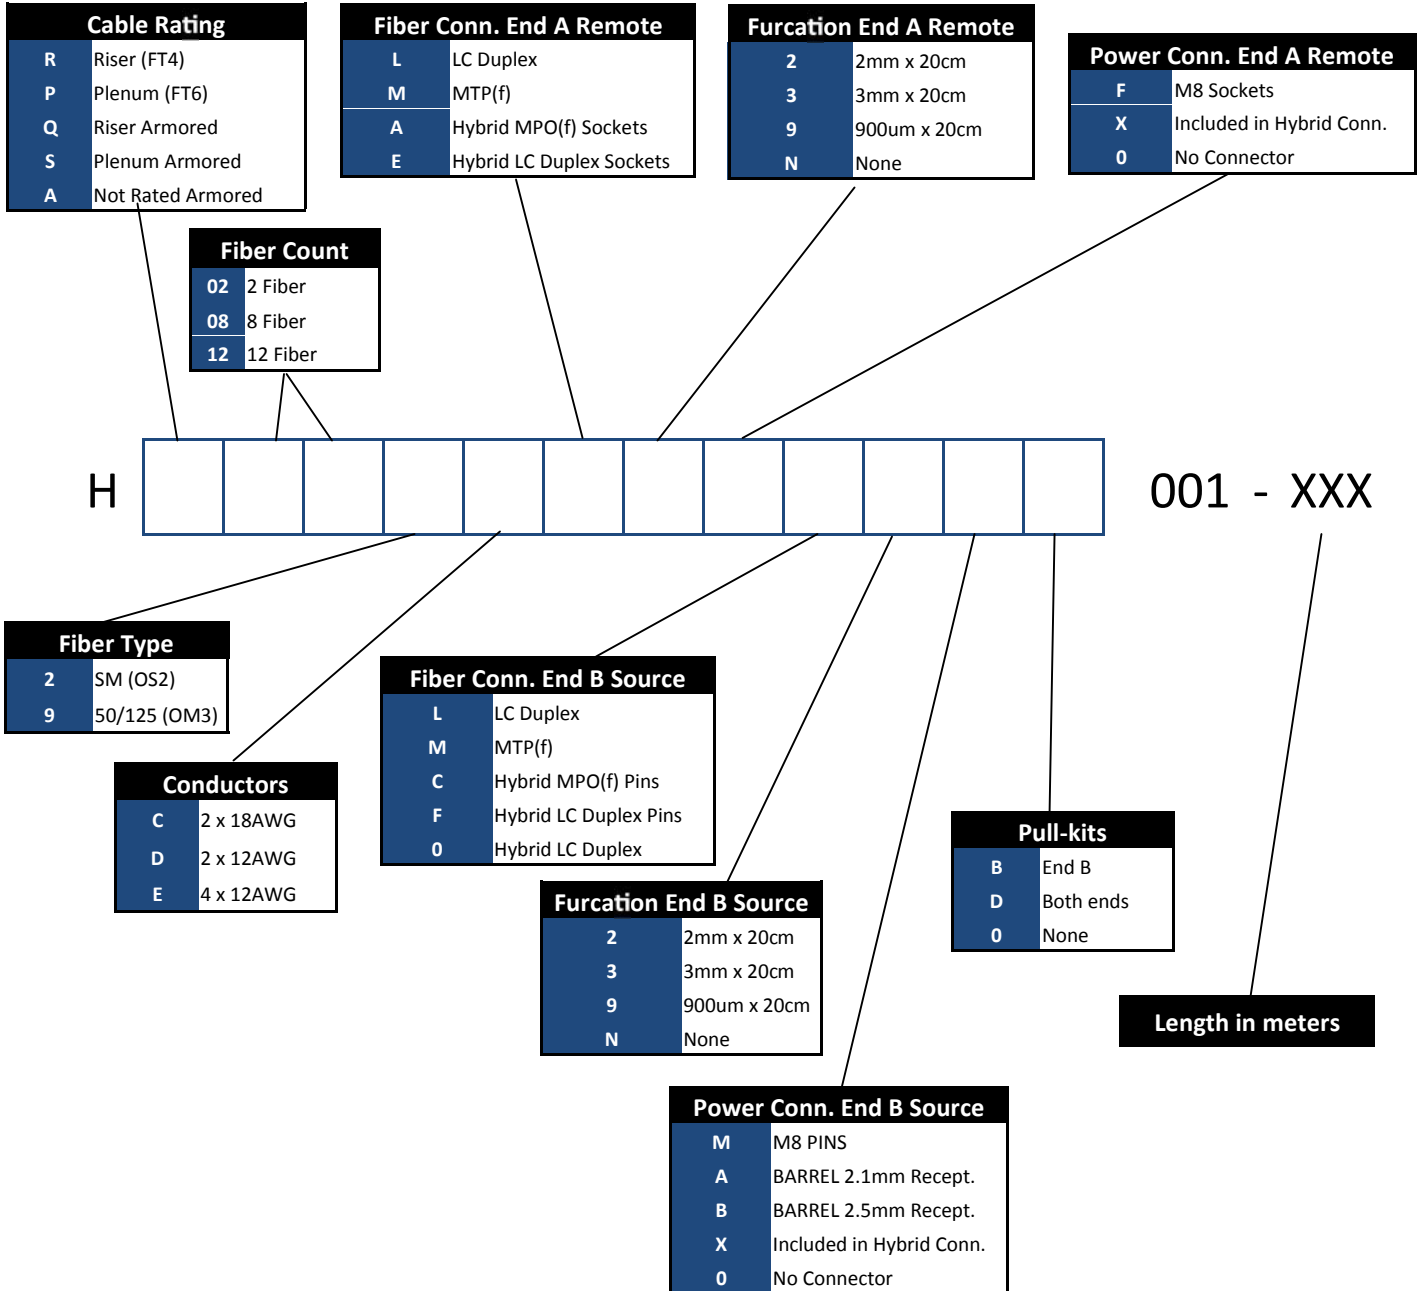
Cable Rating

| R | Riser (FT4) |
|---|---|
| P | Plenum (FT6) |
| Q | Riser Armored |
| S | Plenum Armored |
| A | Not Rated Armored |

Fiber Conn. End A Remote

| L | LC Duplex |
|---|---|
| M | MTP(f) |
| A | Hybrid MPO(f) Sockets |
| E | Hybrid LC Duplex Sockets |

Furcation End A Remote

| 2 | 2mm x 20cm |
|---|---|
| 3 | 3mm x 20cm |
| 9 | 900um x 20cm |
| N | None |

Power Conn. End A Remote

| F | M8 Sockets |
|---|---|
| X | Included in Hybrid Conn. |
| 0 | No Connector |

Fiber Count

| 02 | 2 Fiber |
|---|---|
| 08 | 8 Fiber |
| 12 | 12 Fiber |

H 001 - XXX

Fiber Type

| 2 | SM (OS2) |
|---|---|
| 9 | 50/125 (OM3) |

Conductors

| C | 2 x 18AWG |
|---|---|
| D | 2 x 12AWG |
| E | 4 x 12AWG |

Fiber Conn. End B Source

| L | LC Duplex |
|---|---|
| M | MTP(f) |
| C | Hybrid MPO(f) Pins |
| F | Hybrid LC Duplex Pins |
| 0 | Hybrid LC Duplex |

Furcation End B Source

| 2 | 2mm x 20cm |
|---|---|
| 3 | 3mm x 20cm |
| 9 | 900um x 20cm |
| N | None |

Pull-kits

| B | End B |
|---|---|
| D | Both ends |
| 0 | None |

Length in meters

Power Conn. End B Source

| M | M8 PINS |
|---|---|
| A | BARREL 2.1mm Recept. |
| B | BARREL 2.5mm Recept. |
| X | Included in Hybrid Conn. |
| 0 | No Connector |